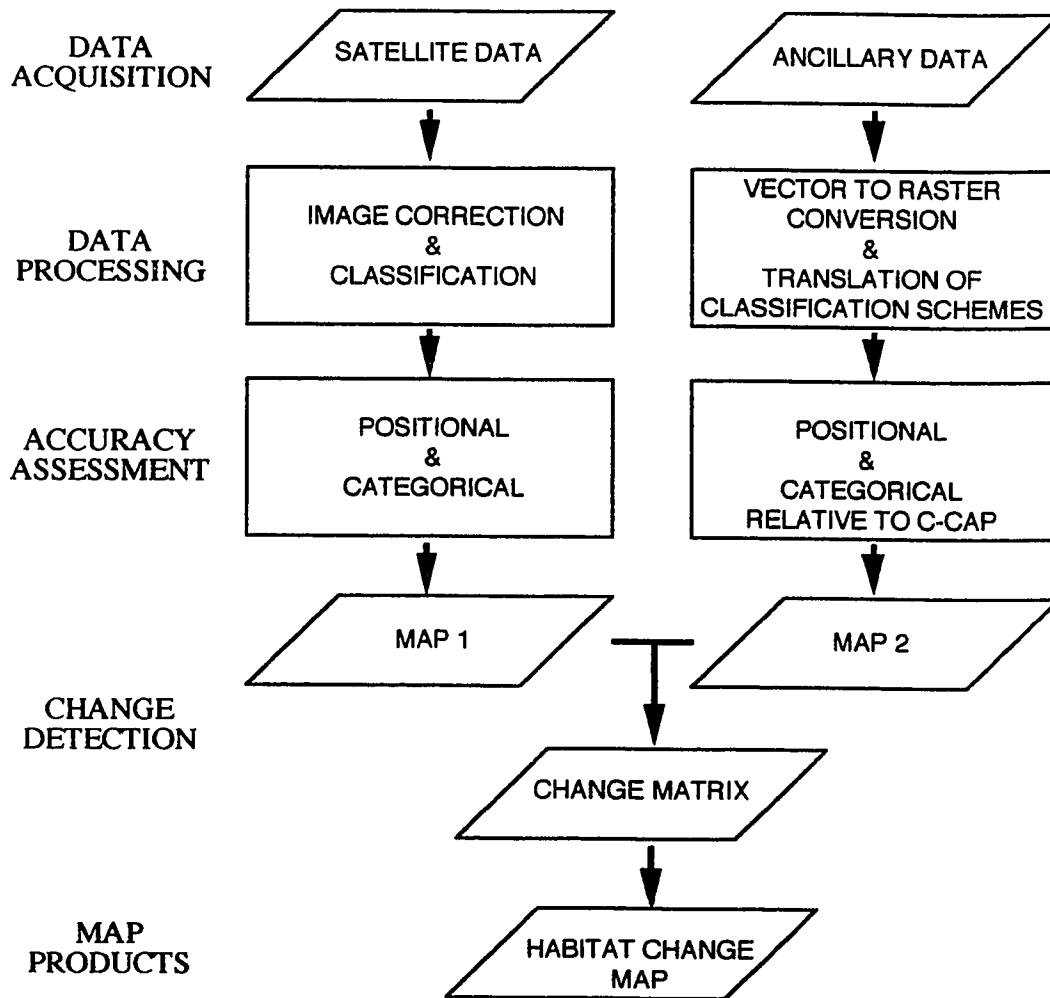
DATA ACQUISITION

SATELLITE DATA

ANCILLARY DATA

DATA PROCESSING

IMAGE CORRECTION & CLASSIFICATION

VECTOR TO RASTER CONVERSION & TRANSLATION OF CLASSIFICATION SCHEMES

ACCURACY ASSESSMENT

POSITIONAL & CATEGORICAL

POSITIONAL & CATEGORICAL RELATIVE TO C-CAP

MAP 1

MAP 2

CHANGE DETECTION

CHANGE MATRIX

MAP PRODUCTS

HABITAT CHANGE MAP